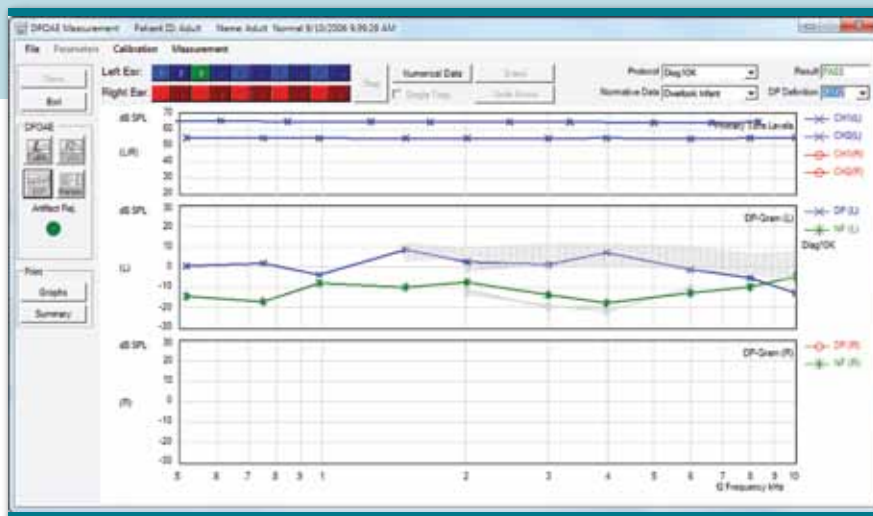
DPOAE Measurement Patient ID: Adult Name: Adult Normal 9/10/2006 9:09:28 AM

File Parameters Calibration Measurement

Clear
Exit

Left Ear:
Right Ear:

Stop

Numerical Data
Single Step

Erase
Undo Erase

Protocol Diag10K
Normative Data Diverse Infant

Result PASS
DP Definition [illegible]

DPOAE

Artifact Rej.

Print
Graphs
Summary

dB SPL
(L/R)
70
60
50
40
Primary Tone Levels
CH1(L)
CH2(L)
CH1(R)
CH2(R)

dB SPL
(L)
30
20
10
0
-10
-20
-30
DP-Gram (L)
DP (L)
NF (L)
Diag10K

dB SPL
(R)
30
20
10
0
-10
-20
-30
DP-Gram (R)
DP (R)
NF (R)

.5 .6 .7 .8 .9 1 2 3 4 5 6 7 8 9 10
f2 Frequency kHz